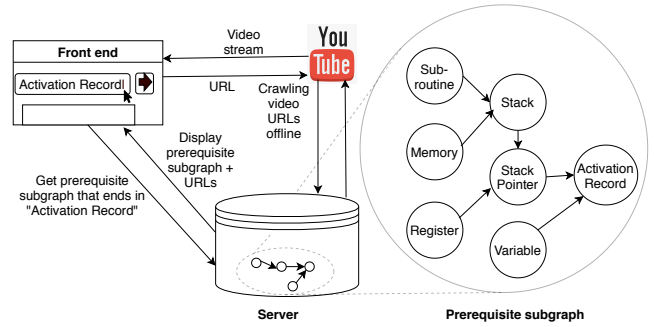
Front end

Activation Record

Video stream

You
Tube

URL

Crawling video URLs offline

Display prerequisite subgraph + URLs

Get prerequisite subgraph that ends in "Activation Record"

Server

Sub-routine

Stack

Memory

Stack Pointer

Activation Record

Register

Variable

Prerequisite subgraph